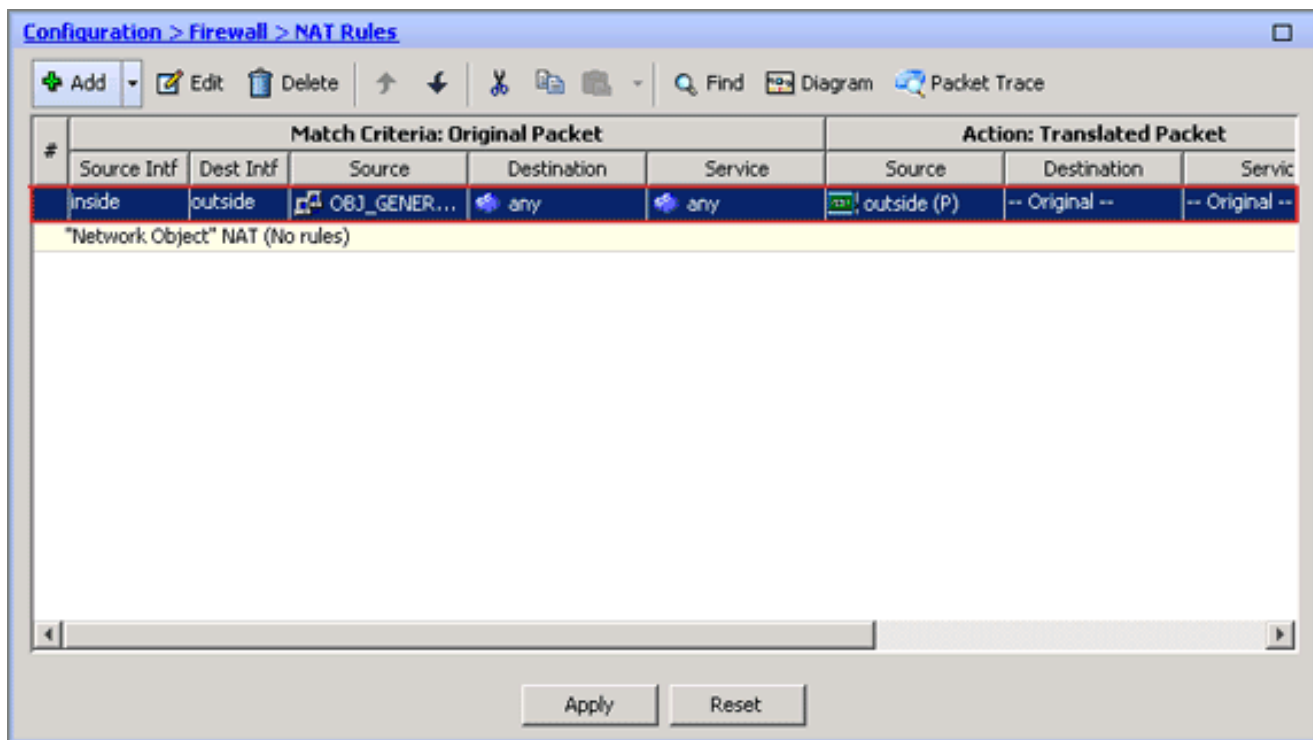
Configuration > Firewall > NAT Rules

Add Edit Delete Find Diagram Packet Trace

| # | Match Criteria: Original Packet | | | | | Action: Translated Packet | | |
|---|---|---|---|---|---|---|---|---|
| | Source Intf | Dest Intf | Source | Destination | Service | Source | Destination | Servic |
| | inside | outside | OBJ_GENER... | any | any | outside (P) | -- Original -- | -- Original -- |

"Network Object" NAT (No rules)

Apply Reset